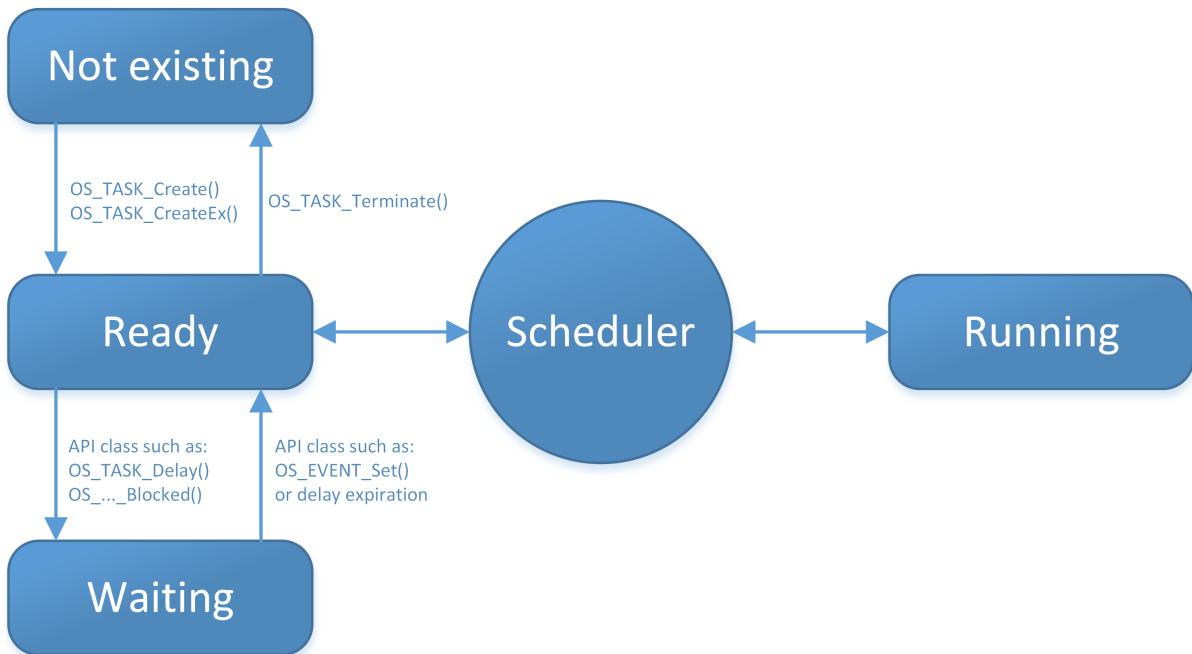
Not existing

OS_TASK_Create()
OS_TASK_CreateEx()

OS_TASK_Terminate()

Ready

Scheduler

Running

API class such as:
OS_TASK_Delay()
OS_..._Blocked()

API class such as:
OS_EVENT_Set()
or delay expiration

Waiting